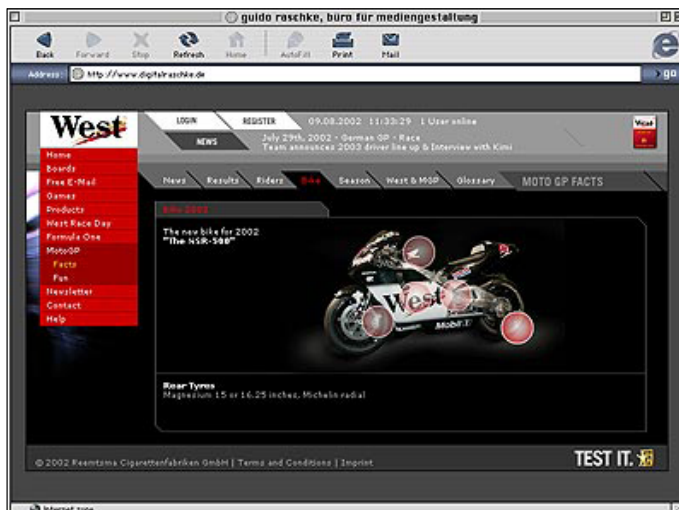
guido raschke, büro für mediengestaltung

Back Forward Stop Refresh Home AutoFill Print Mail

Address: http://www.digitalraschke.de

go

West

LOGIN REGISTER 09.08.2002 11:33:29 1 User online

NEWS July 29th, 2002 - German GP - Race Team announces 2003 driver line up & Interview with Kimi

West

Home
Boards
Free E-Mail
Games
Products
West Race Day
Formula One
MotoGP
Facts
Fun
Newsletter
Contact
Help

News Results Riders Bike Season West & MGP Glossary MOTO GP FACTS

Bike 2002

The new bike for 2002
"The NSR-500"

West

Mobil 1

Rear Tyres
Magnesium 15 or 16.25 inches, Michelin radial

© 2002 Reemtsma Cigarettenfabriken GmbH | Terms and Conditions | Imprint

TEST IT.

Internet zone